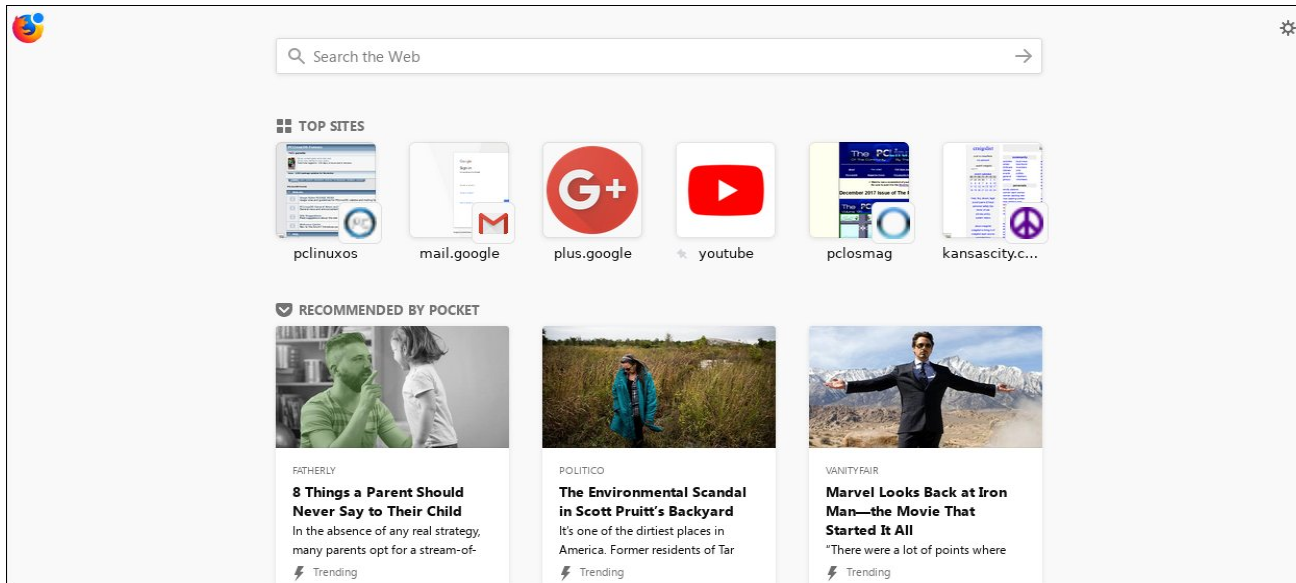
Search the Web

TOP SITES

pclinuxos

mail.google

plus.google

youtube

pclosmag

kansascity.c...

RECOMMENDED BY POCKET

FATHERLY

8 Things a Parent Should Never Say to Their Child

In the absence of any real strategy, many parents opt for a stream-of-

Trending

POLITICO

The Environmental Scandal in Scott Pruitt's Backyard

It's one of the dirtiest places in America. Former residents of Tar

Trending

VANITYFAIR

Marvel Looks Back at Iron Man—the Movie That Started It All

"There were a lot of points where

Trending